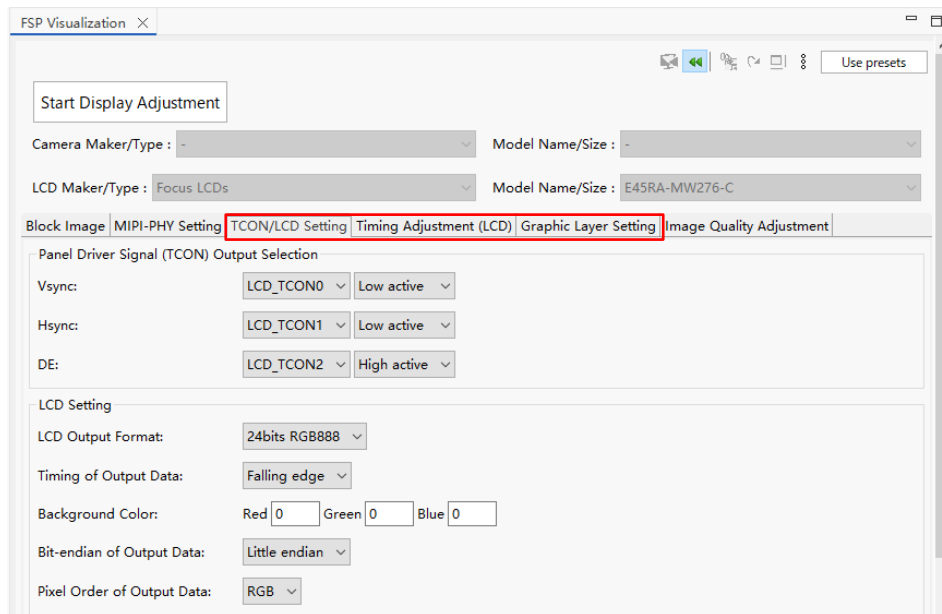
FSP Visualization ✕

Use presets

Start Display Adjustment

Camera Maker/Type : -

Model Name/Size : -

LCD Maker/Type : Focus LCDs

Model Name/Size : E45RA-MW276-C

| Block Image | MIPI-PHY Setting | TCON/LCD Setting | Timing Adjustment (LCD) | Graphic Layer Setting | Image Quality Adjustment |
|---|---|---|---|---|---|

Panel Driver Signal (TCON) Output Selection

Vsync: LCD_TCON0 Low active

Hsync: LCD_TCON1 Low active

DE: LCD_TCON2 High active

LCD Setting

LCD Output Format: 24bits RGB888

Timing of Output Data: Falling edge

Background Color: Red 0 Green 0 Blue 0

Bit-endian of Output Data: Little endian

Pixel Order of Output Data: RGB